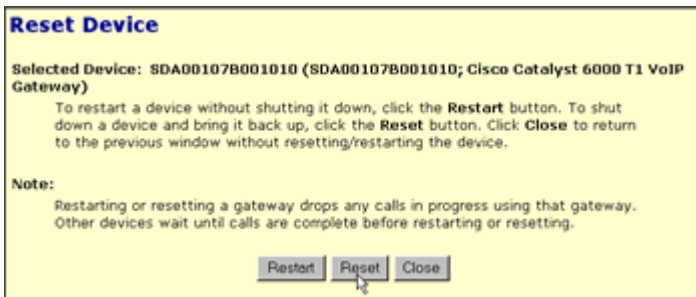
Reset Device

Selected Device: SDA00107B001010 (SDA00107B001010; Cisco Catalyst 6000 T1 VoIP Gateway)

To restart a device without shutting it down, click the Restart button. To shut down a device and bring it back up, click the Reset button. Click Close to return to the previous window without resetting/restarting the device.

Note:

Restarting or resetting a gateway drops any calls in progress using that gateway. Other devices wait until calls are complete before restarting or resetting.

Restart Reset Close